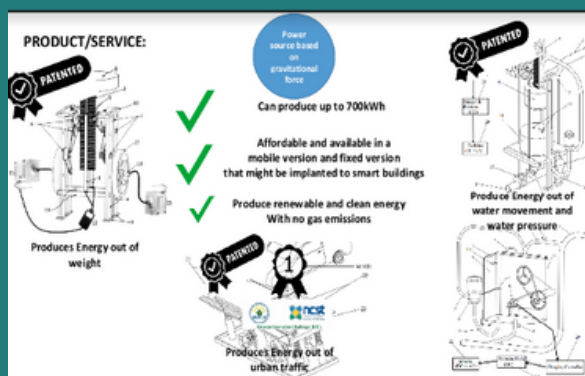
PRODUCT/SERVICE:

Power source based on gravitational force

PATENTED

Can produce up to 700kWh

Affordable and available in a mobile version and fixed version that might be implanted to smart buildings

Produce renewable and clean energy With no gas emissions

Produces Energy out of weight

PATENTED

1

ncst

Produces Energy out of urban traffic

PATENTED

Produce Energy out of water movement and water pressure